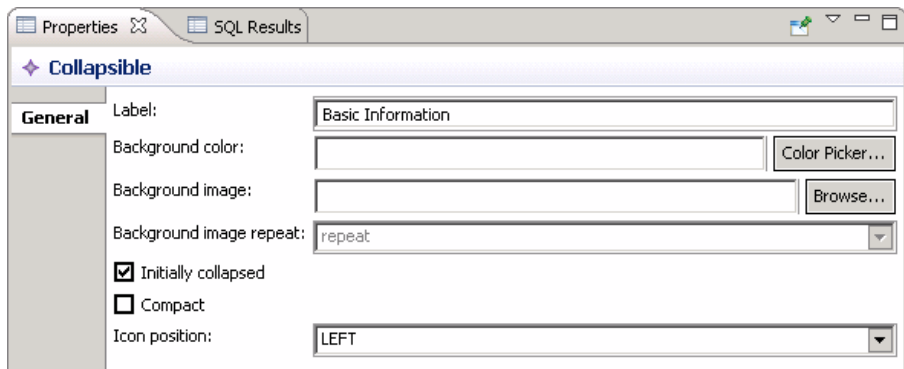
Properties ☒ SQL Results

Collapsible

General

Label: Basic Information

Background color: Color Picker...

Background image: Browse...

Background image repeat: repeat

☑ Initially collapsed

☐ Compact

Icon position: LEFT